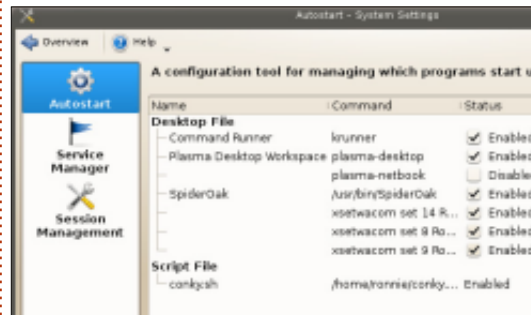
Autostart - System Settings

Overview Help

Autostart

Service Manager

Session Management

A configuration tool for managing which programs start u

| Name | Command | Status |
|---|---|---|
| Desktop File | | |
| Command Runner | krunner | Enabled |
| Plasma Desktop Workspace | plasma-desktop | Enabled |
| | plasma-netbook | Disable |
| SpiderOak | /usr/bin/SpiderOak | Enabled |
| | xsetwacom set 14 R... | Enabled |
| | xsetwacom set 8 Ro... | Enabled |
| | xsetwacom set 9 Ro... | Enabled |
| Script File | | |
| conky.sh | /home/ronnie/conky... | Enabled |